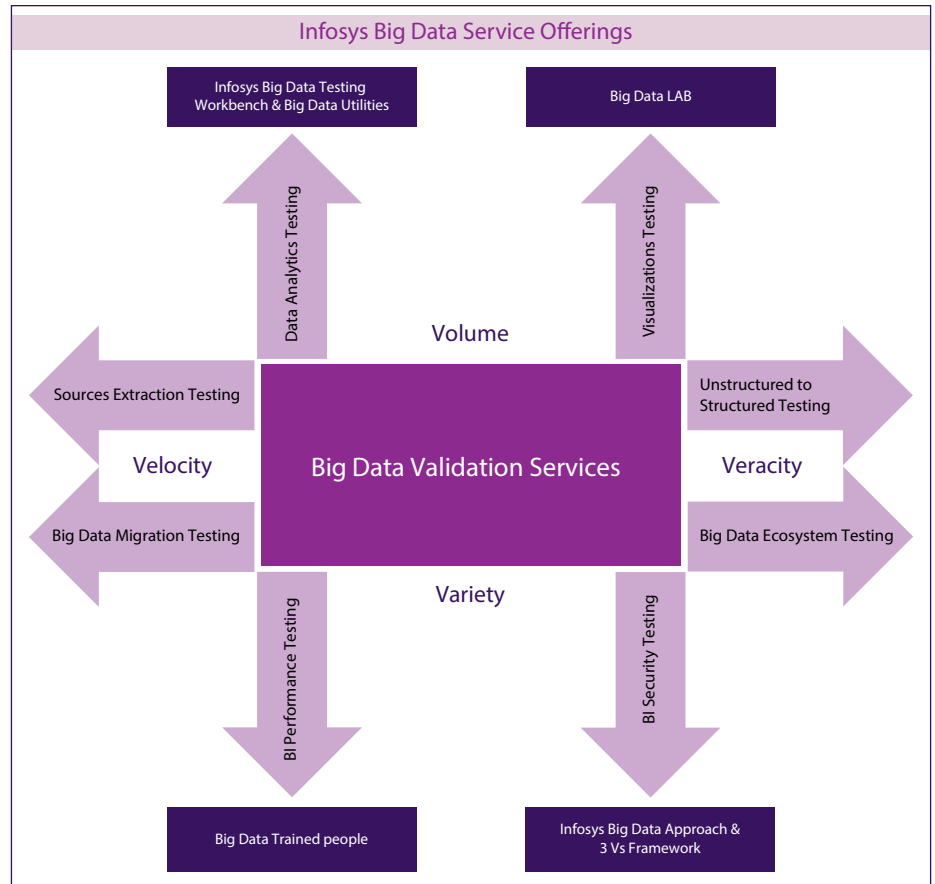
Infosys Big Data Service Offerings

Infosys Big Data Testing Workbench & Big Data Utilities

Big Data LAB

Data Analytics Testing

Visualizations Testing

Volume

Sources Extraction Testing

Unstructured to Structured Testing

Velocity

Big Data Validation Services

Veracity

Big Data Migration Testing

Big Data Ecosystem Testing

Variety

BI Performance Testing

BI Security Testing

Big Data Trained people

Infosys Big Data Approach & 3 Vs Framework